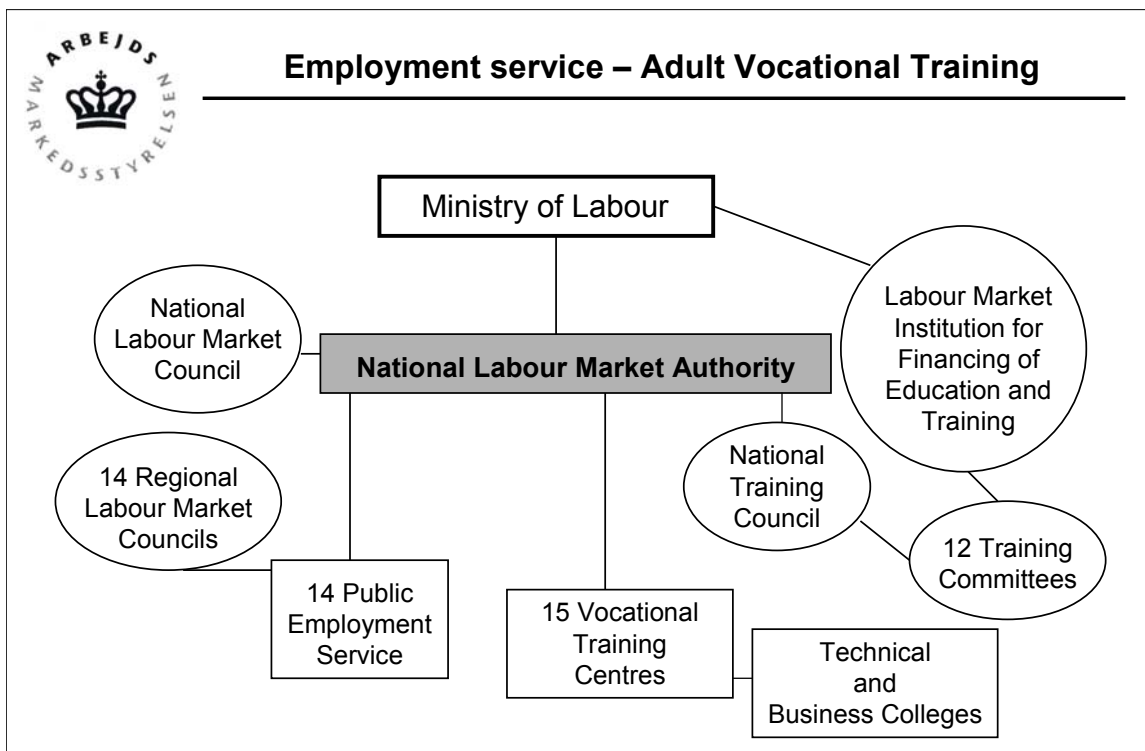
ARBEJDSMARKEDSSTYRELSEN

Employment service – Adult Vocational Training

Ministry of Labour

National Labour Market Council

National Labour Market Authority

Labour Market Institution for Financing of Education and Training

14 Regional Labour Market Councils

National Training Council

12 Training Committees

14 Public Employment Service

15 Vocational Training Centres

Technical and Business Colleges